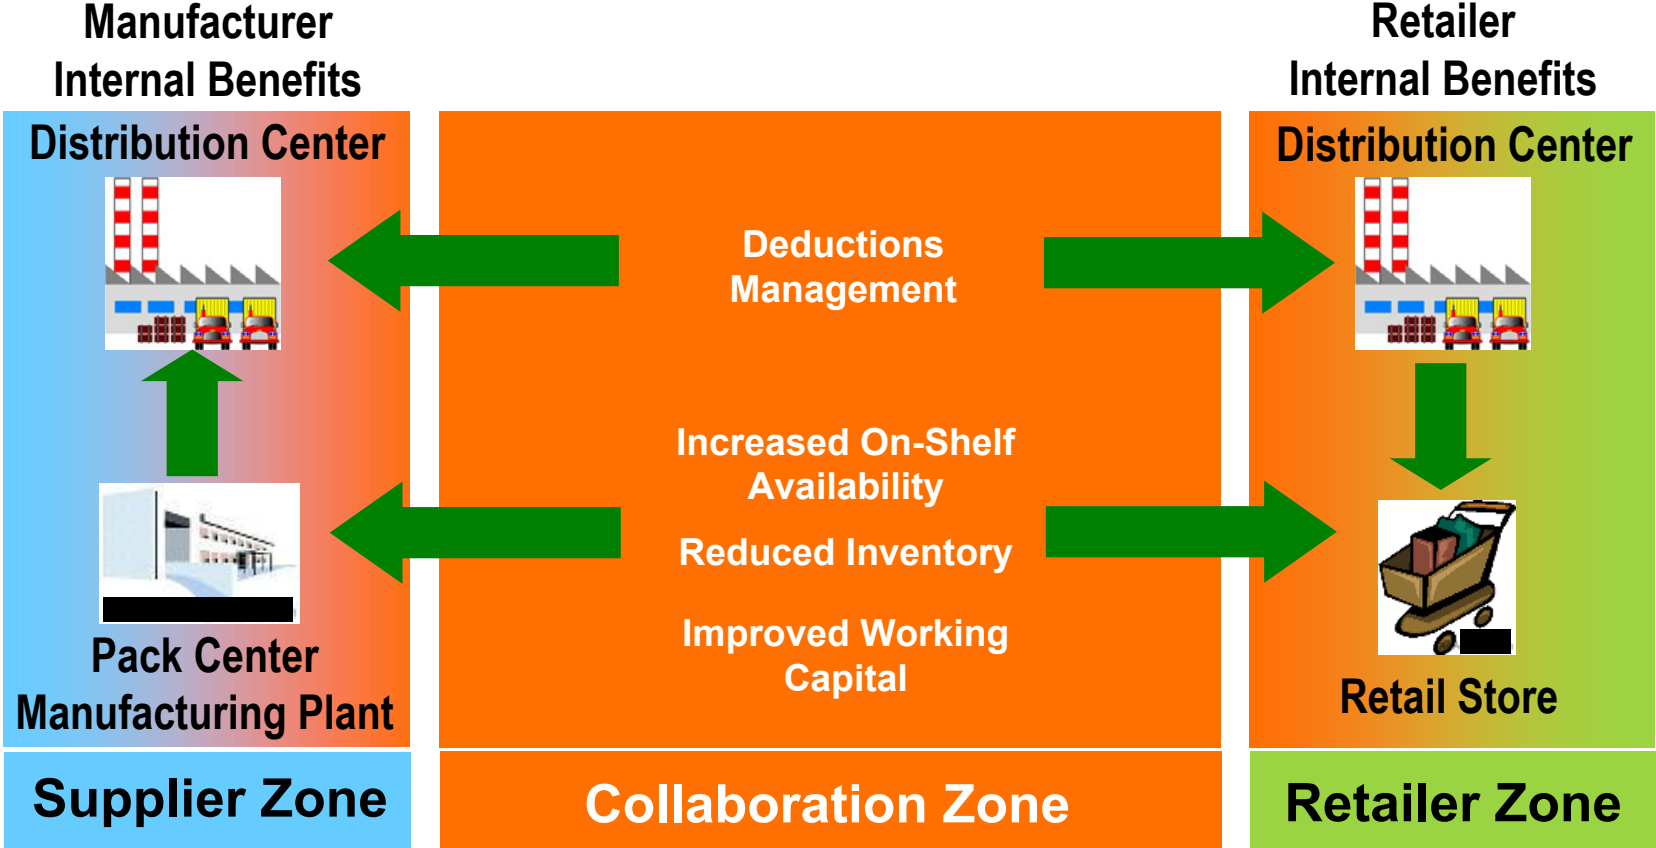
Manufacturer Internal Benefits

Retailer Internal Benefits

Distribution Center

Pack Center Manufacturing Plant

Deductions Management

Increased On-Shelf Availability

Reduced Inventory

Improved Working Capital

Distribution Center

Retail Store

Supplier Zone

Collaboration Zone

Retailer Zone